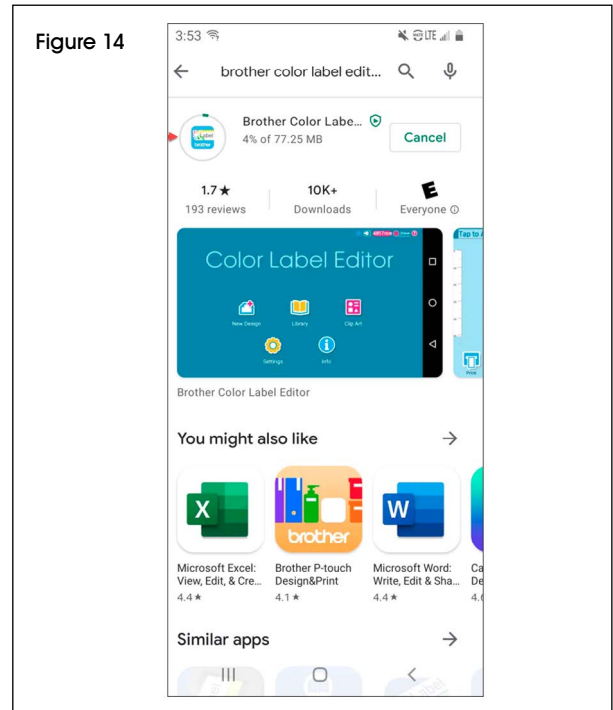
Figure 14

3:53

brother color label edit...

Brother Color Labe...
4% of 77.25 MB

Cancel

1.7 ★
193 reviews

10K+
Downloads

E
Everyone ⓘ

Color Label Editor

New Design

Library

Clip Art

Settings

Info

Tap to

Print

Brother Color Label Editor

You might also like

brother

Microsoft Excel: View, Edit, & Cre...
4.4 ★

Brother P-touch Design&Print
4.1 ★

Microsoft Word: Write, Edit & Sha...
4.4 ★

Ca
De
4.

Similar apps